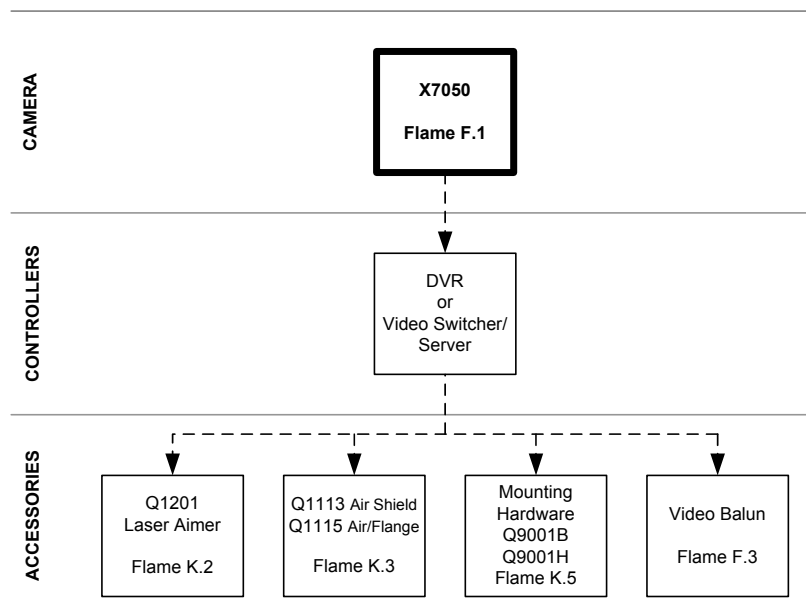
CAMERA

X7050

Flame F.1

CONTROLLERS

DVR
or
Video Switcher/
Server

ACCESSORIES

Q1201
Laser Aimer

Flame K.2

Q1113 Air Shield
Q1115 Air/Flange

Flame K.3

Mounting
Hardware
Q9001B
Q9001H
Flame K.5

Video Balun

Flame F.3